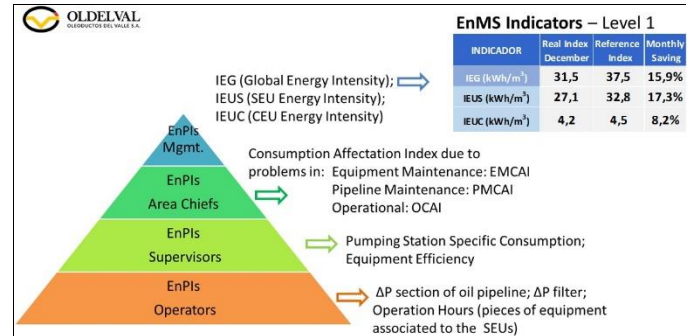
OLDELVAL
OLEODUCTOS DEL VALLE S.A.

EnMS Indicators – Level 1

| INDICADOR | Real Index December | Reference Index | Monthly Saving |
|---|---|---|---|
| IEG (kWh/m$^3$) | 31,5 | 37,5 | 15,9% |
| IEUS (kWh/m$^3$) | 27,1 | 32,8 | 17,3% |
| IEUC (kWh/m$^3$) | 4,2 | 4,5 | 8,2% |

IEG (Global Energy Intensity);
IEUS (SEU Energy Intensity);
IEUC (CEU Energy Intensity)

EnPIs Mgmt.

Consumption Affectation Index due to problems in: Equipment Maintenance: EMCAI
Pipeline Maintenance: PMCAI
Operational: OCAI

EnPIs Area Chiefs

EnPIs Supervisors

Pumping Station Specific Consumption; Equipment Efficiency

EnPIs Operators

ΔP section of oil pipeline; ΔP filter; Operation Hours (pieces of equipment associated to the SEUs)